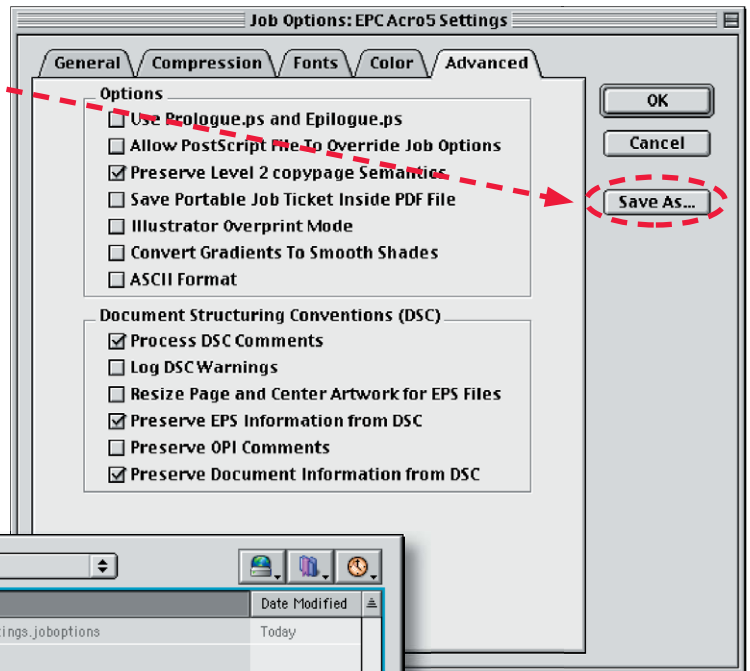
Job Options: EPC Acro5 Settings

General Compression Fonts Color Advanced

Options

Use Prologue.ps and Epilogue.ps

Allow PostScript File To Override Job Options

Preserve Level 2 copypage Semantics

Save Portable Job Ticket Inside PDF File

Illustrator Overprint Mode

Convert Gradients To Smooth Shades

ASCII Format

Document Structuring Conventions (DSC)

Process DSC Comments

Log DSC Warnings

Resize Page and Center Artwork for EPS Files

Preserve EPS Information from DSC

Preserve OPI Comments

Preserve Document Information from DSC

OK

Cancel

Save As...

Date Modified

tings.joboptions

Today